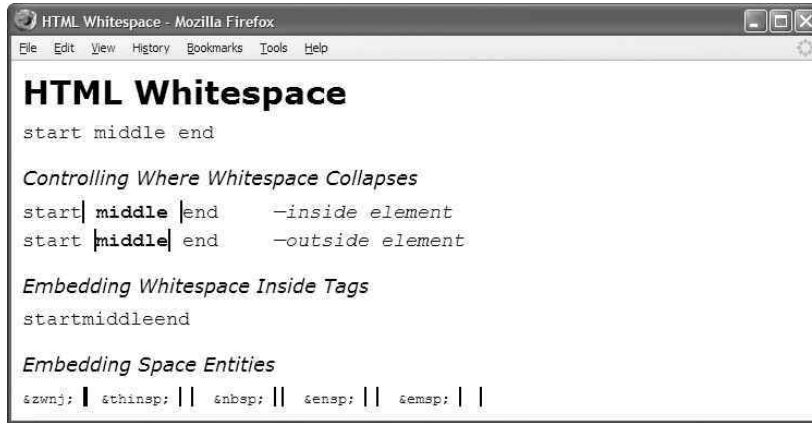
HTML Whitespace - Mozilla Firefox

File Edit View History Bookmarks Tools Help

HTML Whitespace

start middle end

Controlling Where Whitespace Collapses

start| middle |end —inside element
start |middle| end —outside element

Embedding Whitespace Inside Tags

startmiddleend

Embedding Space Entities

&zwnj; | &thinsp; || &nbsp; || &ensp; || &emsp; | |